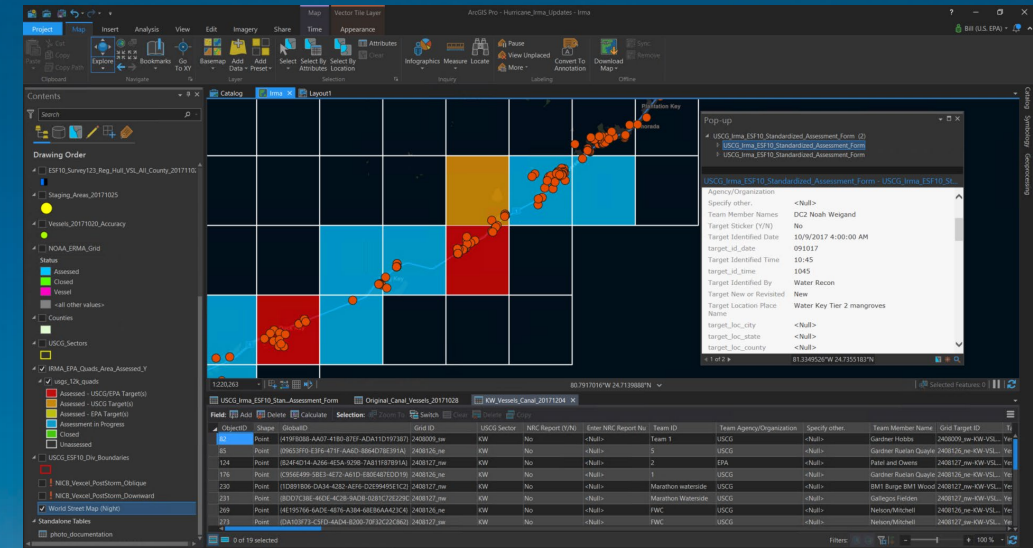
Map Vector Tile Layer
ArcGIS Pro - Hurricane_Irma_Updates - Irma
Project Map Insert Analysis View Edit Imagery Share Time Appearance
Bill (U.S. EPA)
Paste Cut Copy Copy Path Clipboard
Explore Bookmarks Go To XY Navigate
Basemap Add Data Add Preset Layer
Select Select By Attributes Select By Location Selection
Attributes Clear
Infographics Measure Locate Inquiry
Pause View Unplaced More Labeling
Convert To Annotation
Download Map Offline
Sync Remove

Contents
Search
Drawing Order
ESF10_Survey123_Reg_Hull_VSL_All_County_2017110...
Staging_Areas_20171025
Vessels_20171020_Accuracy
NOAA_ERMA_Grid
Status
Assessed
Closed
Vessel
<all other values>
Counties
USCG_Sectors
IRMA_EPA_Quads_Area_Assessed_Y
usgs_12k_quads
Assessed - USCG/EPA Target(s)
Assessed - USCG Target(s)
Assessed - EPA Target(s)
Assessment in Progress
Closed
Unassessed
USCG_ESF10_Div_Boundaries
NICB_Vexcel_PostStorm_Oblique
NICB_Vexcel_PostStorm_Downward
World Street Map (Night)
Standalone Tables
photo_documentation

Catalog Irma Layout1
Plantation Key

Pop-up
USCG_Irma_ESF10_Standardized_Assessment_Form (2)
USCG_Irma_ESF10_Standardized_Assessment_Form
USCG_Irma_ESF10_Standardized_Assessment_Form
USCG_Irma_ESF10_Standardized_Assessment_Form - USCG_Irma_ESF10_St...
| Agency/Organization | |
|---|---|
| Specify other. | <Null> |
| Team Member Names | DC2 Noah Weigand |
| Target Sticker (Y/N) | No |
| Target Identified Date | 10/9/2017 4:00:00 AM |
| target_id_date | 091017 |
| Target Identified Time | 10:45 |
| target_id_time | 1045 |
| Target Identified By | Water Recon |
| Target New or Revisited | New |
| Target Location Place Name | Water Key Tier 2 mangroves |
| target_loc_city | <Null> |
| target_loc_state | <Null> |
| target_loc_county | <Null> |
1 of 2
81.3349526°W 24.7355183°N

1:220,263
80.7917016°W 24.7139880°N
Selected Features: 0

USCG_Irma_ESF10_Stan...Assessment_Form Original_Canal_Vessels_20171028 KW_Vessels_Canal_20171204
Field: Add Delete Calculate Selection: Zoom To Switch Clear Delete Copy
| ObjectID | Shape | GlobalID | Grid ID | USCG Sector | NRC Report (Y/N) | Enter NRC Report Nu | Team ID | Team Agency/Organization | Specify other. | Team Member Name | Grid Target ID | Ta |
|---|---|---|---|---|---|---|---|---|---|---|---|---|
| 80 | Point | {419F8088-AA07-41B0-87EF-ADA11D197587} | 2408009_sw | KW | No | <Null> | Team 1 | USCG | <Null> | Gardner Hobbs | 2408009_sw-KW-VSL... | Ye |
| 85 | Point | {09653F10-E3F6-471F-AA6D-8864D78E391A} | 2408126_ne | KW | No | <Null> | 5 | USCG | <Null> | Gardner Ruelan Quayle | 2408126_ne-KW-VSL... | Ye |
| 124 | Point | {B24F4D14-A266-4E5A-9298-7A811F87891A} | 2408127_nw | KW | No | <Null> | 2 | EPA | <Null> | Patel and Owens | 2408127_nw-KW-VSL... | Ye |
| 176 | Point | {C956E499-5BE3-4E72-A61D-EB0E487ED159} | 2408126_ne | KW | No | <Null> | 1 | USCG | <Null> | Gardner Ruelan Quayle | 2408126_ne-KW-VSL... | Ye |
| 230 | Point | {5D891806-DA34-4282-AEF6-D2E99495E1C2} | 2408127_nw | KW | No | <Null> | Marathon waterside | USCG | <Null> | BM1 Burge BM1 Wood | 2408127_nw-KW-VSL... | Ye |
| 231 | Point | {BDD7C38E-46DE-4C2B-9ADB-0281C72E229C} | 2408127_nw | KW | No | <Null> | Marathon Waterside | USCG | <Null> | Gallegos Fielden | 2408127_nw-KW-VSL... | Ye |
| 269 | Point | {4E195766-6ADE-4876-A384-68EB6A4423C4} | 2408126_ne | KW | No | <Null> | FWC | USCG | <Null> | Nelson/Mitchell | 2408126_ne-KW-VSL... | Ye |
| 273 | Point | {DA103F73-C5FD-4AD4-B200-70F32C22C862} | 2408127_nw | KW | No | <Null> | FWC | USCG | <Null> | Nelson/Mitchell | 2408127_nw-KW-VSL... | Ye |
0 of 19 selected
Filters: 100 %
Catalog Symbology Geoprocessing